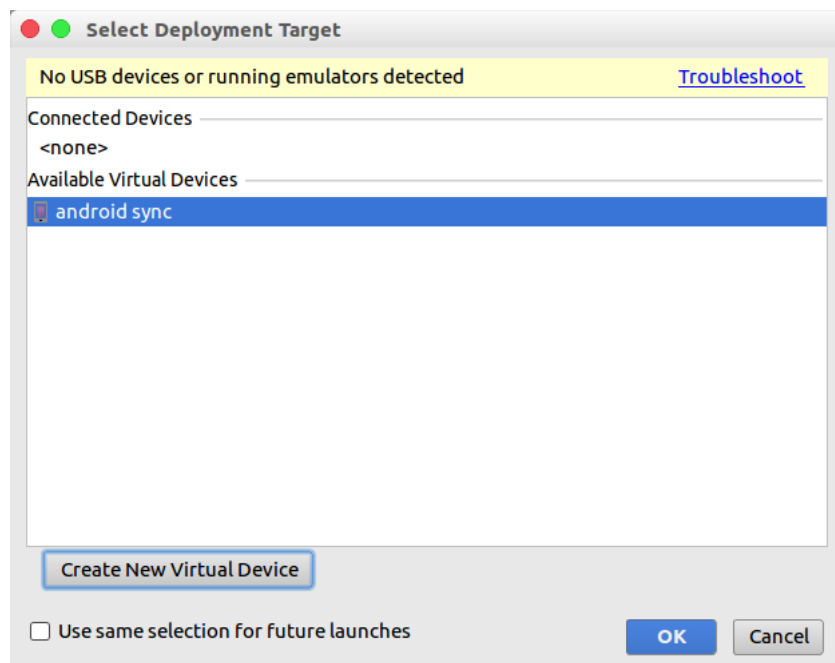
Select Deployment Target

No USB devices or running emulators detected

Troubleshoot

Connected Devices

<none>

Available Virtual Devices

android sync

Create New Virtual Device

Use same selection for future launches

OK

Cancel